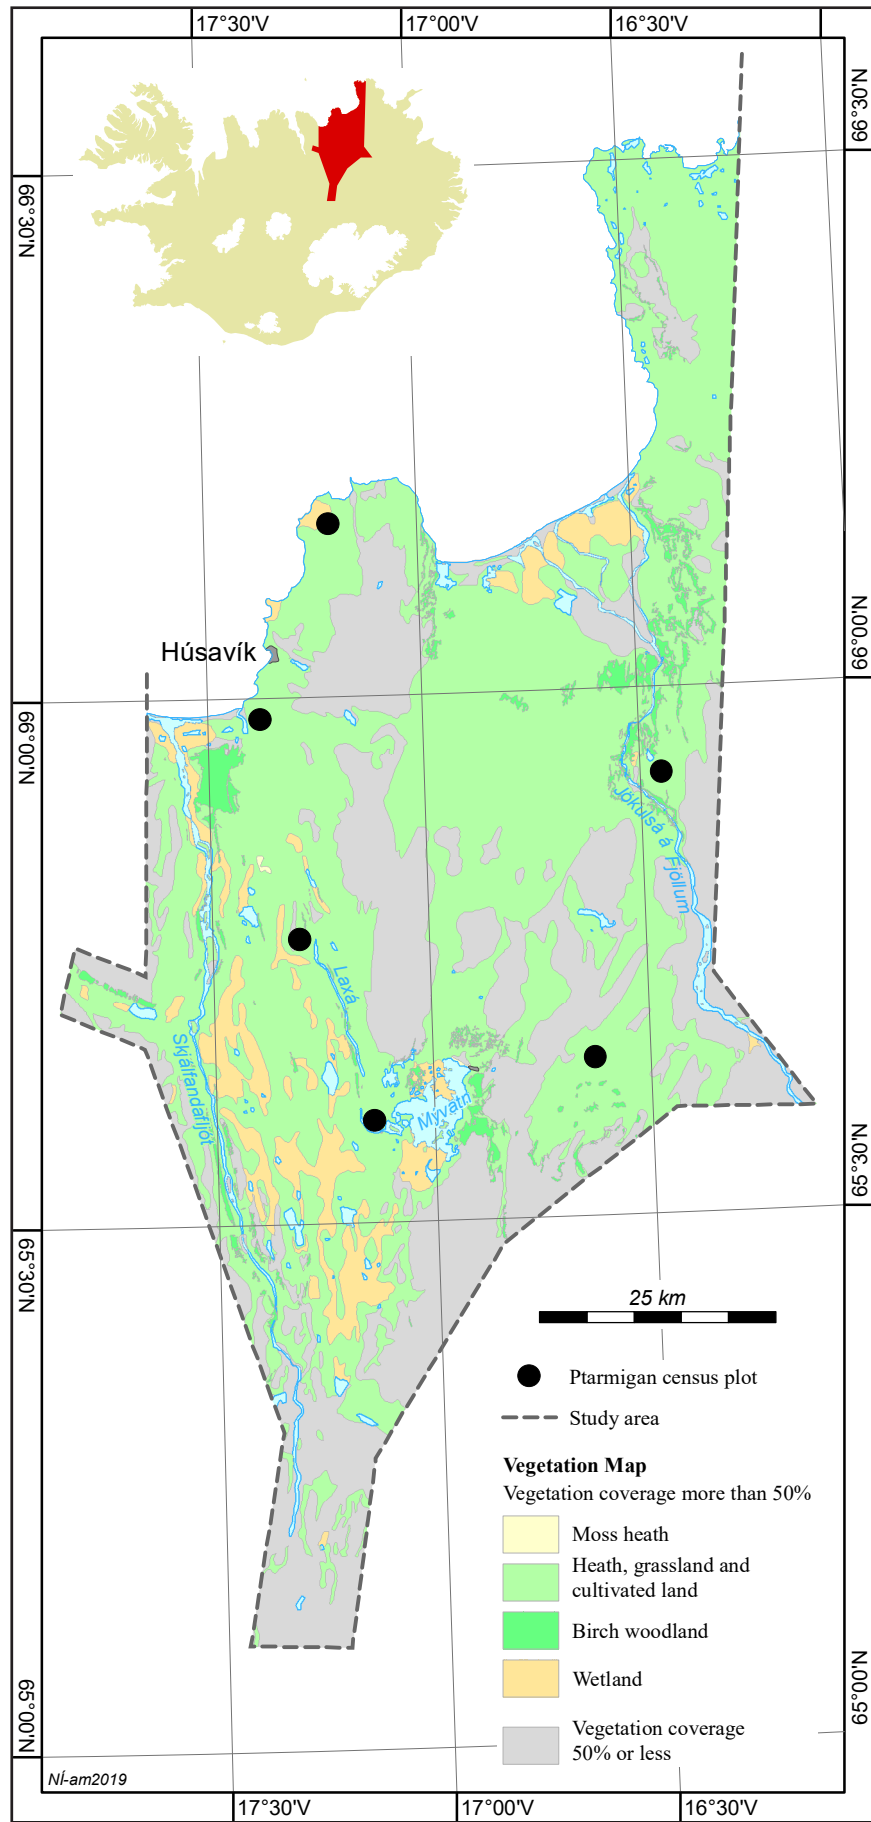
17°30'V 17°00'V 16°30'V

66°30'N

66°30'N

Húsavík

66°00'N

66°00'N

Jökulsá á Fjöllum

Laxá

Skjálfandafljót

Mývatn

65°30'N

65°30'N

25 km

Ptarmigan census plot

Study area

Vegetation Map

Vegetation coverage more than 50%

Moss heath

Heath, grassland and cultivated land

Birch woodland

Wetland

Vegetation coverage 50% or less

65°00'N

65°00'N

NÍ-am2019

17°30'V 17°00'V 16°30'V